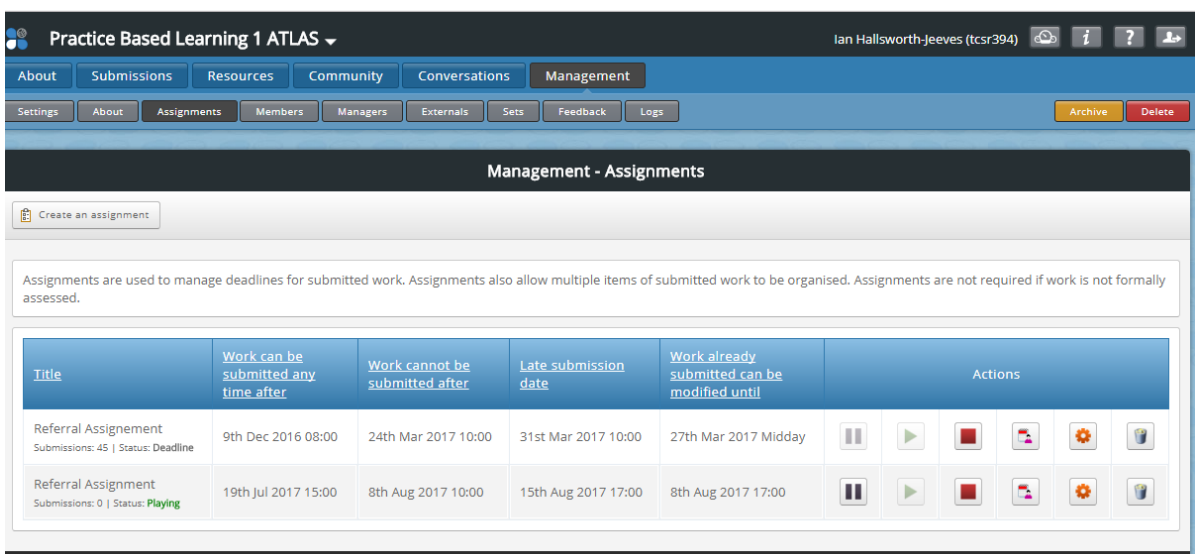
Practice Based Learning 1 ATLAS

Ian Hallsworth-Jeeves (tcsr394)

About Submissions Resources Community Conversations Management

Settings About Assignments Members Managers Externals Sets Feedback Logs

Archive Delete

Management - Assignments

Create an assignment

Assignments are used to manage deadlines for submitted work. Assignments also allow multiple items of submitted work to be organised. Assignments are not required if work is not formally assessed.

| Title | Work can be submitted any time after | Work cannot be submitted after | Late submission date | Work already submitted can be modified until | Actions |
|---|---|---|---|---|---|
| Referral Assignement Submissions: 45 \| Status: Deadline | 9th Dec 2016 08:00 | 24th Mar 2017 10:00 | 31st Mar 2017 10:00 | 27th Mar 2017 Midday | |
| Referral Assignment Submissions: 0 \| Status: Playing | 19th Jul 2017 15:00 | 8th Aug 2017 10:00 | 15th Aug 2017 17:00 | 8th Aug 2017 17:00 | |